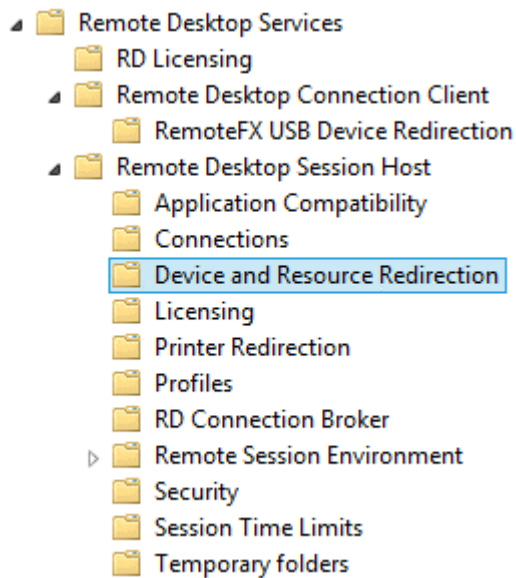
Remote Desktop Services
RD Licensing
Remote Desktop Connection Client
RemoteFX USB Device Redirection
Remote Desktop Session Host
Application Compatibility
Connections
Device and Resource Redirection
Licensing
Printer Redirection
Profiles
RD Connection Broker
Remote Session Environment
Security
Session Time Limits
Temporary folders